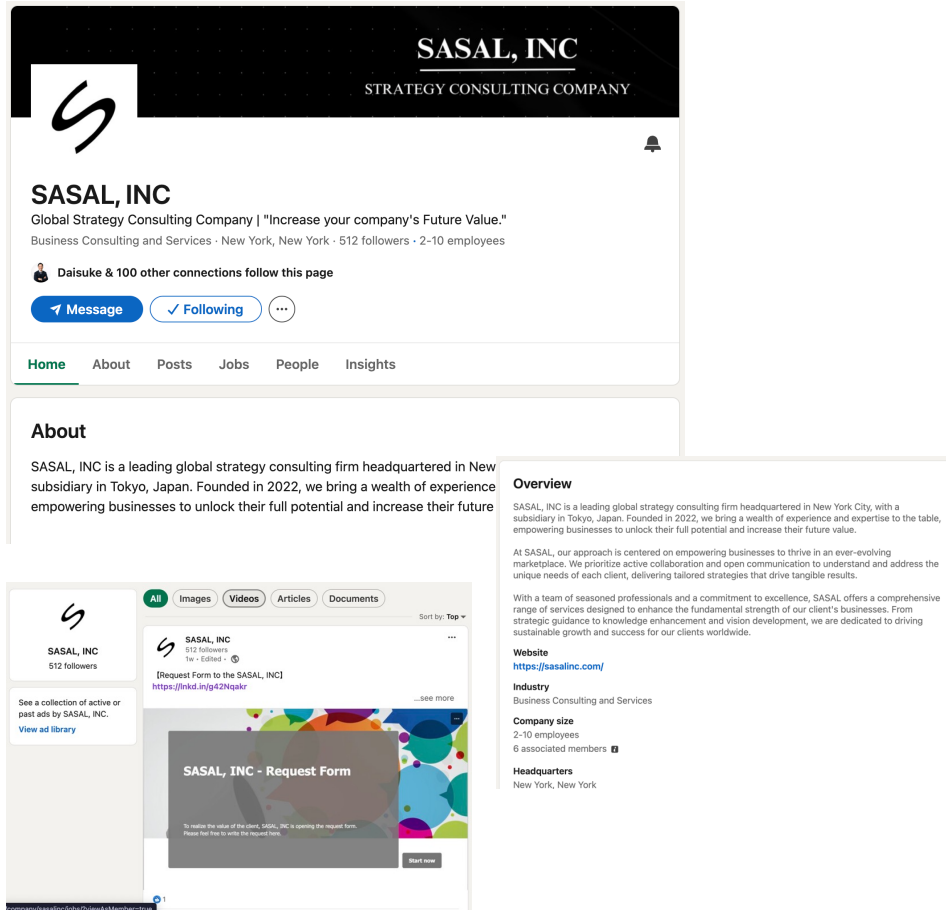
SASAL, INC
STRATEGY CONSULTING COMPANY

SASAL, INC
Global Strategy Consulting Company | "Increase your company's Future Value."
Business Consulting and Services · New York, New York · 512 followers · 2-10 employees

Daisuke & 100 other connections follow this page

Message
✓ Following
···

Home About Posts Jobs People Insights

About

SASAL, INC is a leading global strategy consulting firm headquartered in New subsidiary in Tokyo, Japan. Founded in 2022, we bring a wealth of experience empowering businesses to unlock their full potential and increase their future

Overview

SASAL, INC is a leading global strategy consulting firm headquartered in New York City, with a subsidiary in Tokyo, Japan. Founded in 2022, we bring a wealth of experience and expertise to the table, empowering businesses to unlock their full potential and increase their future value.

At SASAL, our approach is centered on empowering businesses to thrive in an ever-evolving marketplace. We prioritize active collaboration and open communication to understand and address the unique needs of each client, delivering tailored strategies that drive tangible results.

With a team of seasoned professionals and a commitment to excellence, SASAL offers a comprehensive range of services designed to enhance the fundamental strength of our client's businesses. From strategic guidance to knowledge enhancement and vision development, we are dedicated to driving sustainable growth and success for our clients worldwide.

Website
https://sasalinc.com/

Industry
Business Consulting and Services

Company size
2-10 employees
6 associated members

Headquarters
New York, New York

SASAL, INC
512 followers

See a collection of active or past ads by SASAL, INC.
View ad library

All Images Videos Articles Documents
Sort by: Top

SASAL, INC
512 followers
1w · Edited ·
【Request Form to the SASAL, INC】
https://lnkd.in/g42Nqakr
...see more

SASAL, INC - Request Form
To realize the value of the client, SASAL, INC is opening the request form. Please feel free to write the request here.
Start now

1
company/sasalinc/jobs/?viewAsMember=true